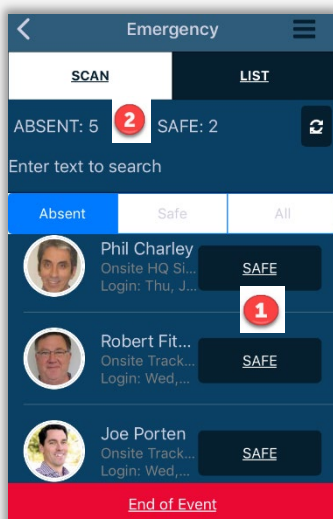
Emergency

SCAN

LIST

ABSENT: 5

2

SAFE: 2

Enter text to search

Absent

Safe

All

Phil Charley
Onsite HQ Si...
Login: Thu, J...

SAFE

1

Robert Fit...
Onsite Track...
Login: Wed,...

SAFE

Joe Porten
Onsite Track...
Login: Wed,...

SAFE

End of Event